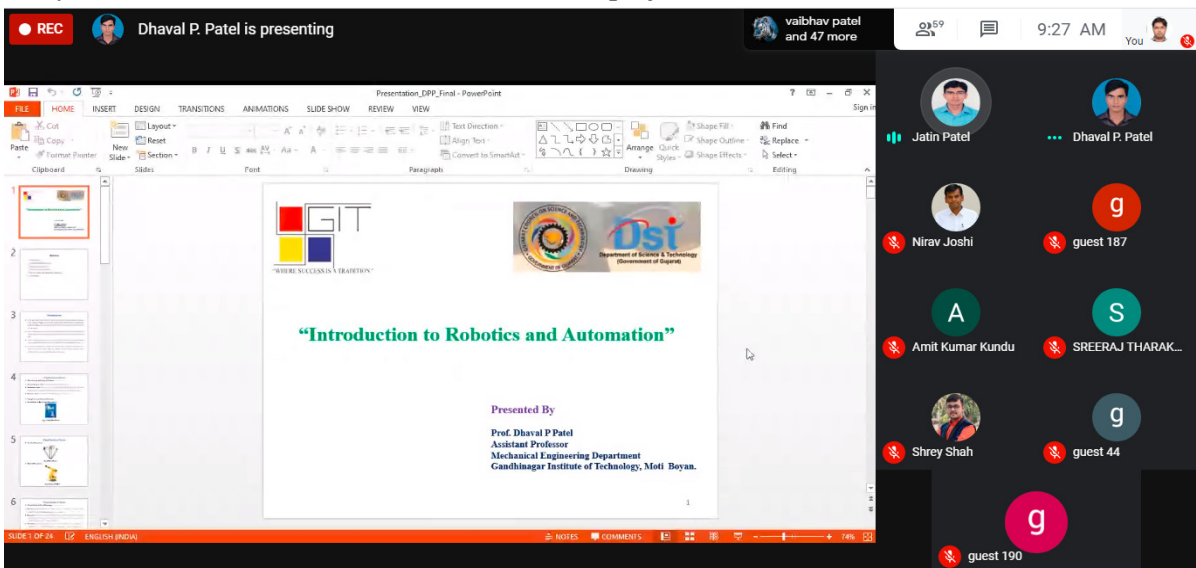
REC
Dhaval P. Patel is presenting
vaibhav patel and 47 more
59
9:27 AM
You

Presentation_DPP_Final - PowerPoint
FILE HOME INSERT DESIGN TRANSITIONS ANIMATIONS SLIDE SHOW REVIEW VIEW
Sign in
Cut
Copy
Format Painter
Paste
Clipboard
New Slide
Layout
Reset
Section
Slides
Font
Text Direction
Align Text
Convert to SmartArt
Paragraph
Arrange
Quick Styles
Shape Fill
Shape Outline
Shape Effects
Drawing
Find
Replace
Select
Editing

GIT
"WHERE SUCCESS IS A TRADITION"

Dst
Department of Science & Technology
(Government of Gujarat)

"Introduction to Robotics and Automation"

Presented By

Prof. Dhaval P Patel
Assistant Professor
Mechanical Engineering Department
Gandhinagar Institute of Technology, Moti Boyan.

1

SLIDE 1 OF 24 ENGLISH (INDIA) NOTES COMMENTS 74%

Jatin Patel
Dhaval P. Patel
Nirav Joshi
g
guest 187
A
Amit Kumar Kundu
S
SREERAJ THARAK...
Shrey Shah
g
guest 44
g
guest 190